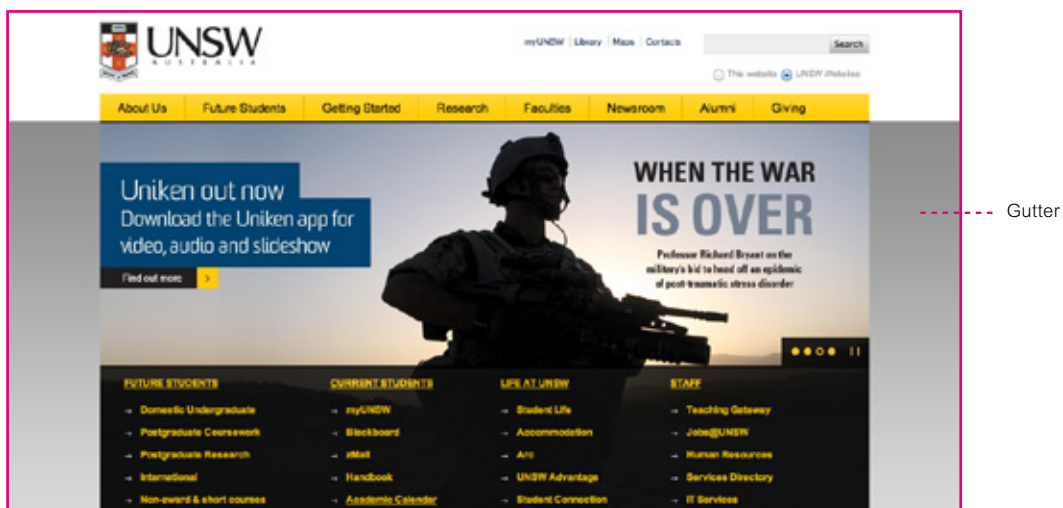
UNSW
AUSTRALIA

myUNSW | Library | Maps | Contacts

Search

This website UNSW Websites

About Us | Future Students | Getting Started | Research | Faculties | Newsroom | Alumni | Giving

Uniken out now
Download the Uniken app for video, audio and slideshow

Find out more

WHEN THE WAR
IS OVER

Professor Richard Bryant on the military's bid to head off an epidemic of post-traumatic stress disorder

Gutter

FUTURE STUDENTS
→ Domestic Undergraduate
→ Postgraduate Coursework
→ Postgraduate Research
→ International
→ Non-award & short courses

CURRENT STUDENTS
→ myUNSW
→ Blackboard
→ zMail
→ Handbook
→ Academic Calendar

LIFE AT UNSW
→ Student Life
→ Accommodation
→ Arc
→ UNSW Advantage
→ Student Connection

STAFF
→ Teaching Gateway
→ Jobs@UNSW
→ Human Resources
→ Services Directory
→ IT Services